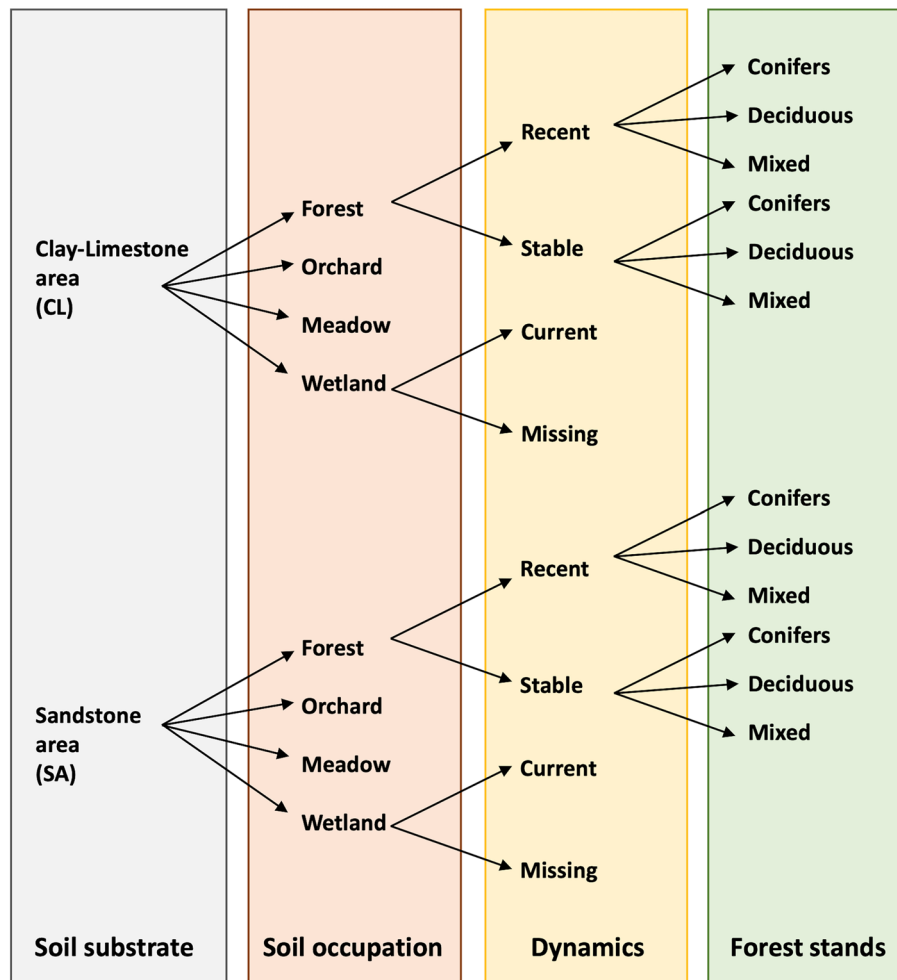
Clay-Limestone area (CL)

Forest
Orchard
Meadow
Wetland

Recent
Stable
Current
Missing

Conifers
Deciduous
Mixed
Conifers
Deciduous
Mixed

Sandstone area (SA)

Forest
Orchard
Meadow
Wetland

Recent
Stable
Current
Missing

Conifers
Deciduous
Mixed
Conifers
Deciduous
Mixed

Soil substrate
Soil occupation
Dynamics
Forest stands